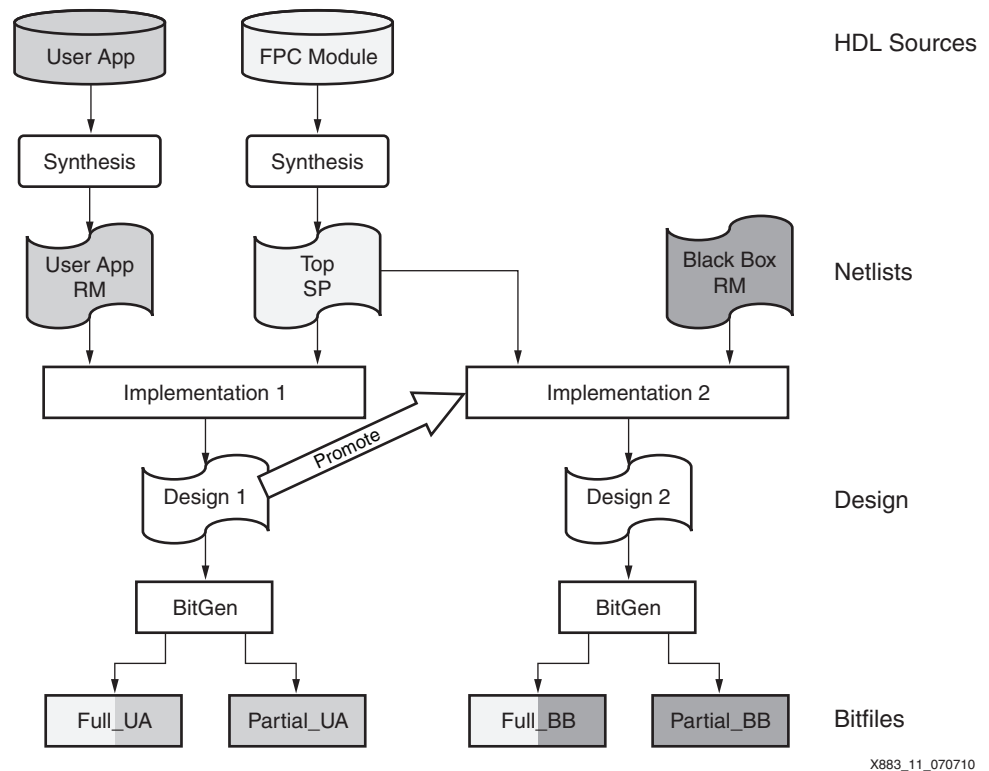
User App

FPC Module

HDL Sources

Synthesis

Synthesis

User App RM

Top SP

Black Box RM

Netlists

Implementation 1

Implementation 2

Promote

Design 1

Design 2

Design

BitGen

BitGen

Full_UA

Partial_UA

Full_BB

Partial_BB

Bitfiles

X883_11_070710